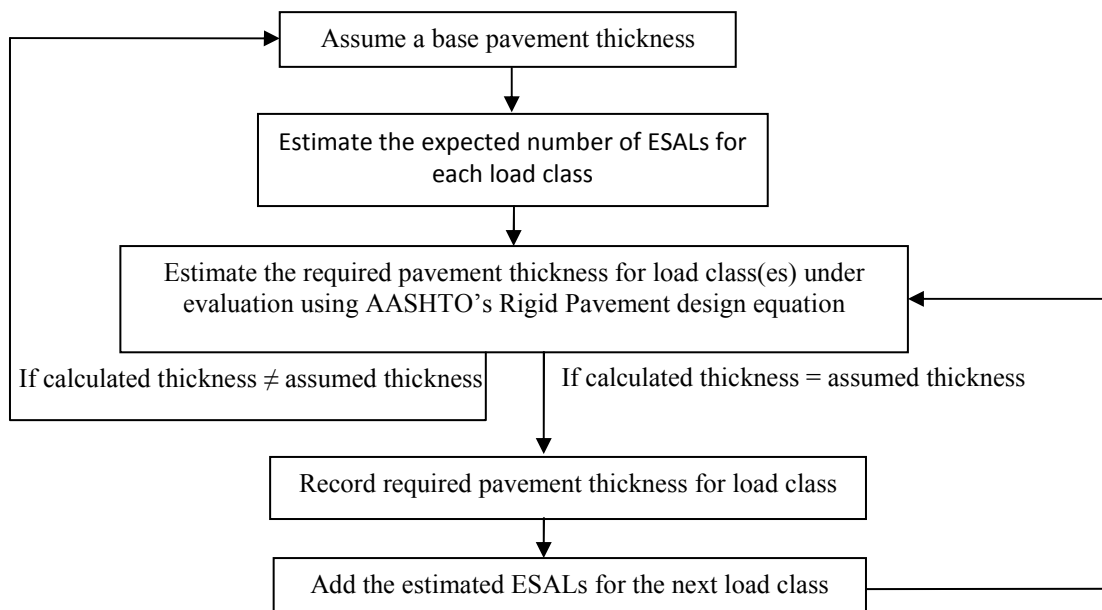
Assume a base pavement thickness

Estimate the expected number of ESALs for each load class

Estimate the required pavement thickness for load class(es) under evaluation using AASHTO’s Rigid Pavement design equation

If calculated thickness $\neq$ assumed thickness

If calculated thickness = assumed thickness

Record required pavement thickness for load class

Add the estimated ESALs for the next load class